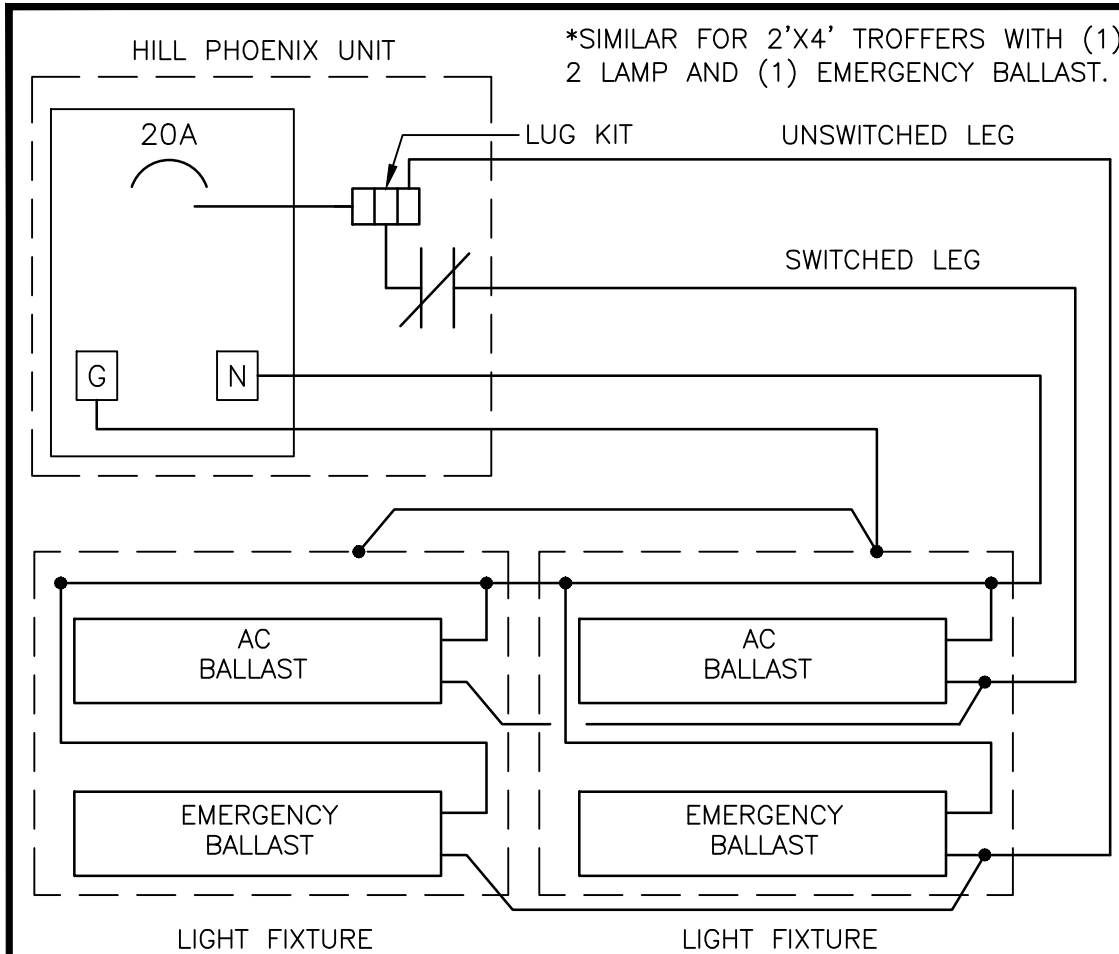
HILL PHOENIX UNIT

*SIMILAR FOR 2'X4' TROFFERS WITH (1) 2 LAMP AND (1) EMERGENCY BALLAST.

20A

LUG KIT

UNSWITCHED LEG

SWITCHED LEG

G

N

AC BALLAST

AC BALLAST

EMERGENCY BALLAST

EMERGENCY BALLAST

LIGHT FIXTURE

LIGHT FIXTURE